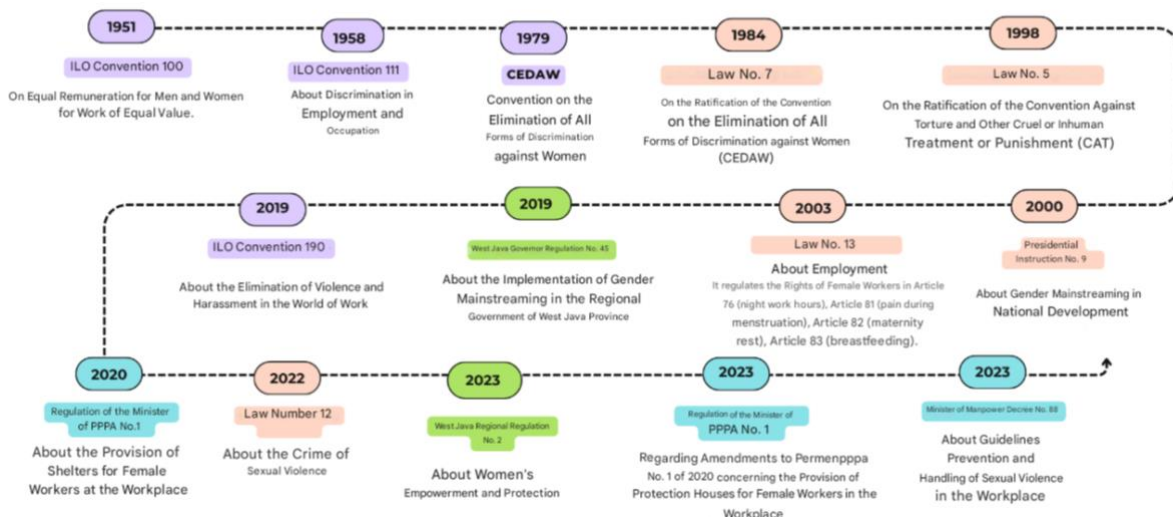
1951

ILO Convention 100

On Equal Remuneration for Men and Women for Work of Equal Value.

1958

ILO Convention 111

About Discrimination in Employment and Occupation

1979

CEDAW

Convention on the Elimination of All Forms of Discrimination against Women

1984

Law No. 7

On the Ratification of the Convention on the Elimination of All Forms of Discrimination against Women (CEDAW)

1998

Law No. 5

On the Ratification of the Convention Against Torture and Other Cruel or Inhuman Treatment or Punishment (CAT)

2019

ILO Convention 190

About the Elimination of Violence and Harassment in the World of Work

2019

West Java Governor Regulation No. 45

About the Implementation of Gender Mainstreaming in the Regional Government of West Java Province

2003

Law No. 13

About Employment

It regulates the Rights of Female Workers in Article 76 (night work hours), Article 81 (pain during menstruation), Article 82 (maternity rest), Article 83 (breastfeeding).

2000

Presidential Instruction No. 9

About Gender Mainstreaming in National Development

2020

Regulation of the Minister of PPPA No.1

About the Provision of Shelters for Female Workers at the Workplace

2022

Law Number 12

About the Crime of Sexual Violence

2023

West Java Regional Regulation No. 2

About Women's Empowerment and Protection

2023

Regulation of the Minister of PPPA No. 1

Regarding Amendments to Permenpppa No. 1 of 2020 concerning the Provision of Protection Houses for Female Workers in the Workplace

2023

Minister of Manpower Decree No. 88

About Guidelines Prevention and Handling of Sexual Violence in the Workplace